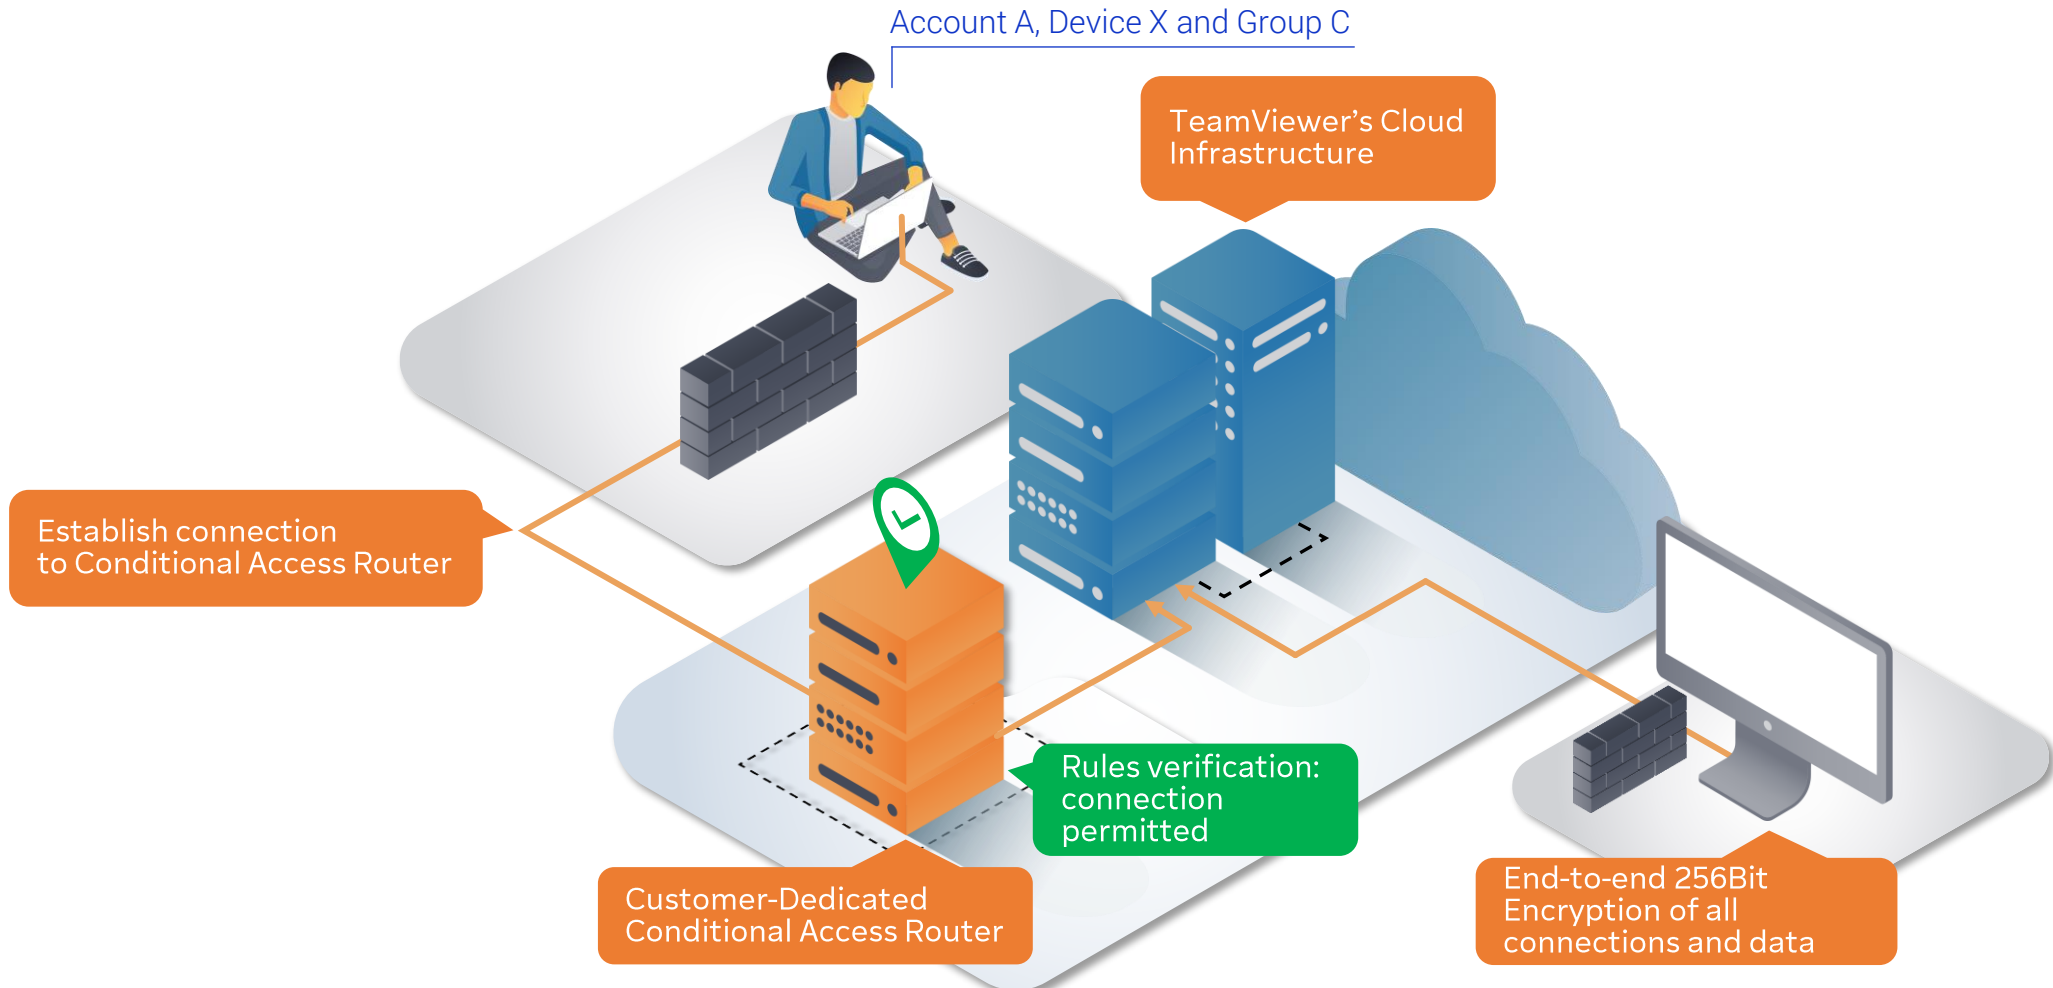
Account A, Device X and Group C

TeamViewer’s Cloud Infrastructure

Establish connection to Conditional Access Router

Rules verification: connection permitted

Customer-Dedicated Conditional Access Router

End-to-end 256Bit Encryption of all connections and data